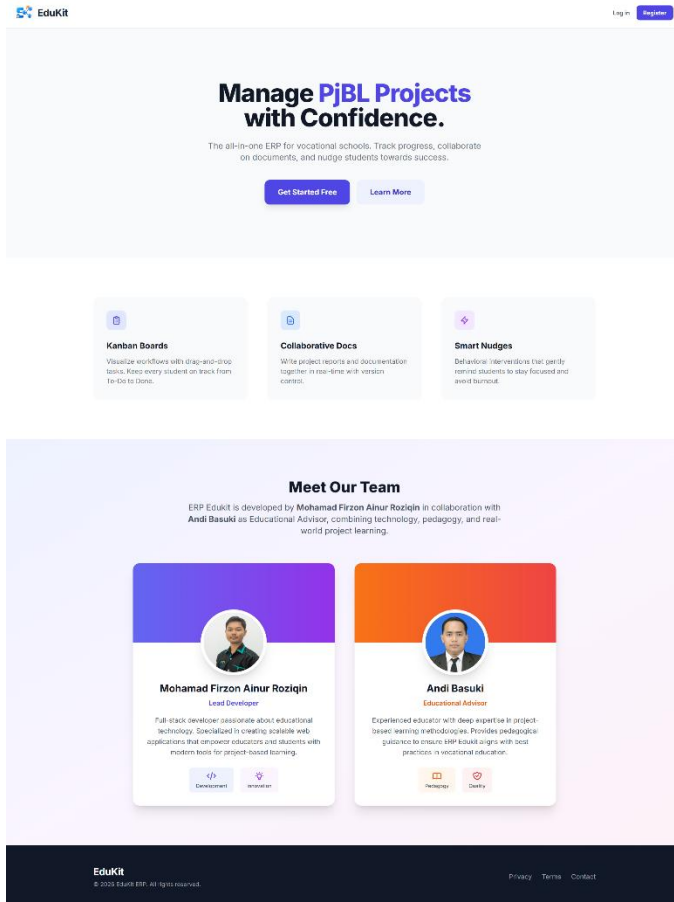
EduKit

Log in Register

Manage PjBL Projects with Confidence.

The all-in-one ERP for vocational schools. Track progress, collaborate on documents, and nudge students towards success.

Get Started Free Learn More

Kanban Boards

Visualize workflows with drag-and-drop tasks. Keep every student on track from To-Do to Done.

Collaborative Docs

Write project reports and documentation together in real-time with version control.

Smart Nudges

Behavioral interventions that gently remind students to stay focused and avoid burnout.

Meet Our Team

ERP Edukit is developed by Mohamad Firzon Ainur Roziqin in collaboration with Andi Basuki as Educational Advisor, combining technology, pedagogy, and real-world project learning.

Mohamad Firzon Ainur Roziqin

Lead Developer

Full-stack developer passionate about educational technology. Specialized in creating scalable web applications that empower educators and students with modern tools for project-based learning.

Development Innovation

Andi Basuki

Educational Advisor

Experienced educator with deep expertise in project-based learning methodologies. Provides pedagogical guidance to ensure ERP Edukit aligns with best practices in vocational education.

Pedagogy Quality

EduKit

© 2026 EduKit ERP. All rights reserved.

Privacy Terms Contact